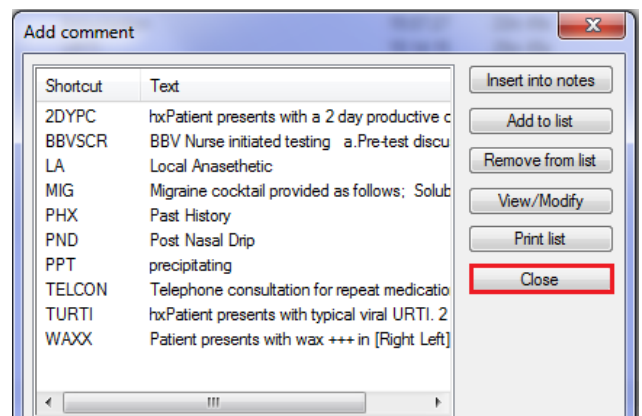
Add comment

| Shortcut | Text |
|---|---|
| 2DYPC | hxPatient presents with a 2 day productive c |
| BBVSCR | BBV Nurse initiated testing a.Pre-test discu |
| LA | Local Anasethetic |
| MIG | Migraine cocktail provided as follows; Solub |
| PHX | Past History |
| PND | Post Nasal Drip |
| PPT | precipitating |
| TELCON | Telephone consultation for repeat medicatio |
| TURTI | hxPatient presents with typical viral URTI. 2 |
| WAXX | Patient presents with wax +++ in [Right Left] |

Insert into notes
Add to list
Remove from list
View/Modify
Print list
Close